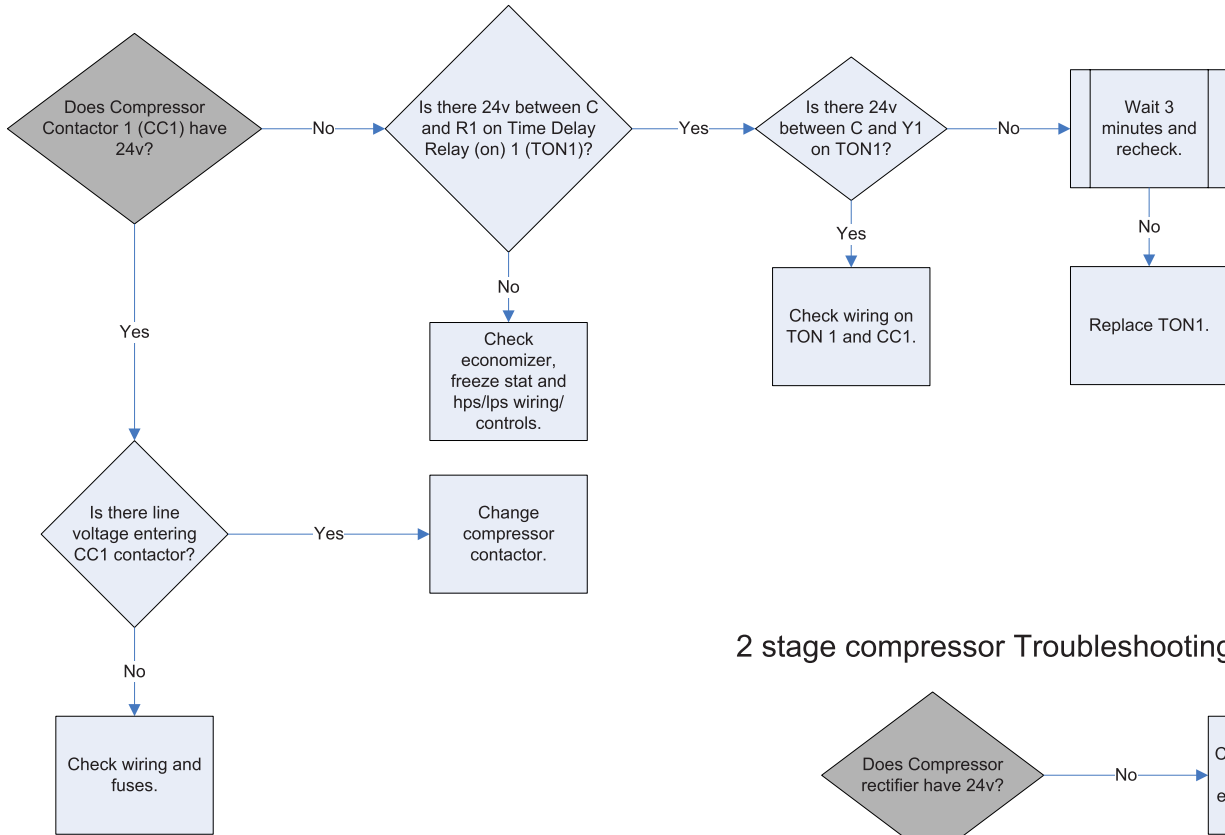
Does Compressor Contactor 1 (CC1) have 24v?

No

Is there 24v between C and R1 on Time Delay Relay (on) 1 (TON1)?

Yes

Is there 24v between C and Y1 on TON1?

No

Wait 3 minutes and recheck.

No

Replace TON1.

Yes

Check wiring on TON 1 and CC1.

No

Check economizer, freeze stat and hps/lps wiring/ controls.

Yes

Is there line voltage entering CC1 contactor?

Yes

Change compressor contactor.

No

Check wiring and fuses.

2 stage compressor Troubleshooting

Does Compressor rectifier have 24v?

No

C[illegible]

e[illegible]